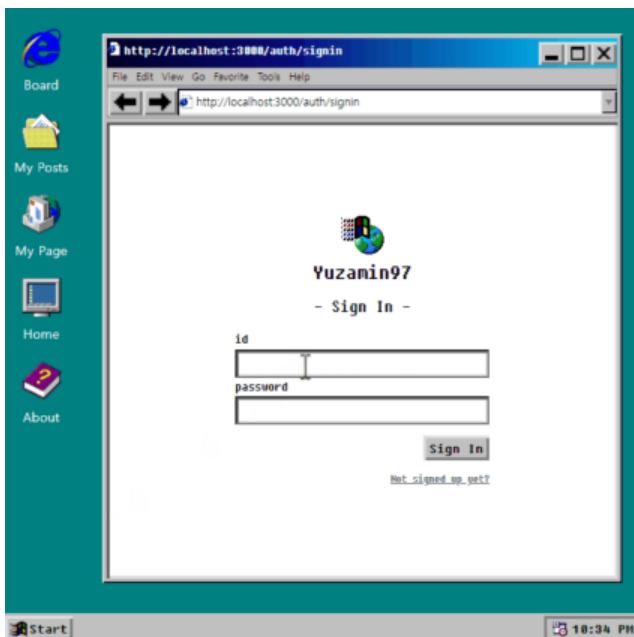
Board

My Posts

My Page

Home

About

http://localhost:3000/auth/signin

File Edit View Go Favorite Tools Help

http://localhost:3000/auth/signin

Yuzamin97

- Sign In -

id

password

Sign In

Not signed up yet?

Start

10:34 PM